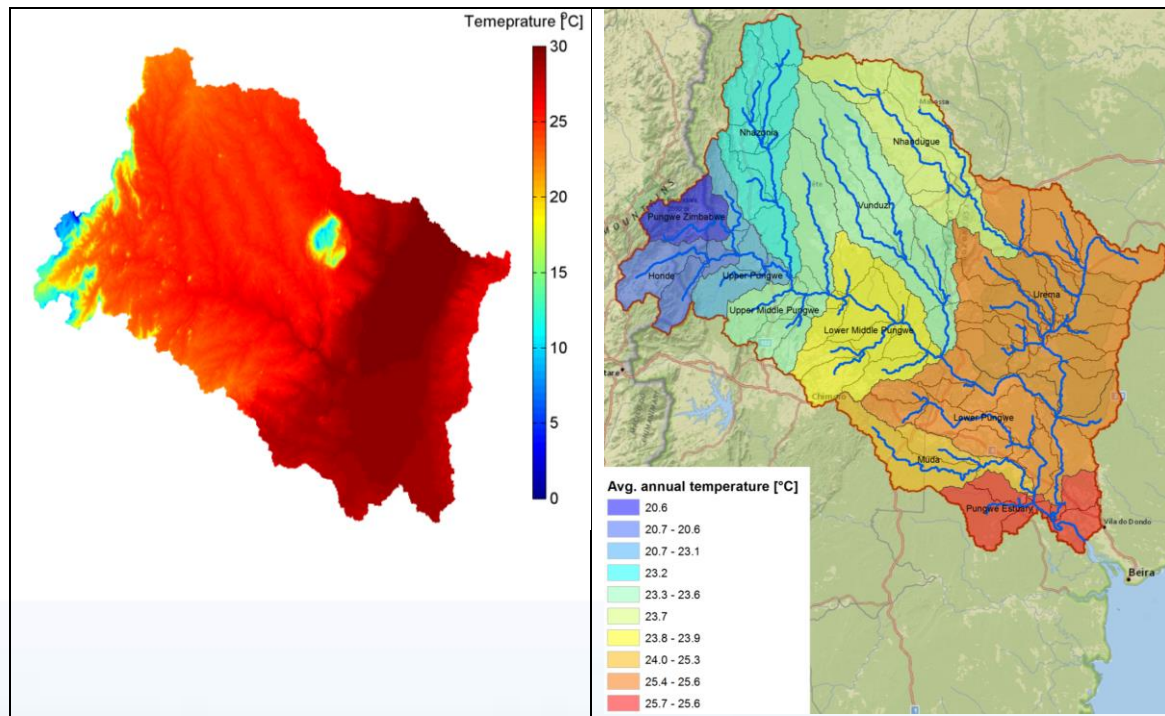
Temeprature [$^0$C]
30
25
20
15
10
5
0

MOUNTAINS
Nhazonia
Nhandugue
Pungwe Zimbabwe
Vunduzi
Honde
Upper Pungwe
Upper Middle Pungwe
Lower Middle Pungwe
Urema
Chimoio
Lower Pungwe
Muda
Pungwe Estuary
Vila do Dondo
Beira

Avg. annual temperature [°C]
20.6
20.7 - 20.6
20.7 - 23.1
23.2
23.3 - 23.6
23.7
23.8 - 23.9
24.0 - 25.3
25.4 - 25.6
25.7 - 25.6